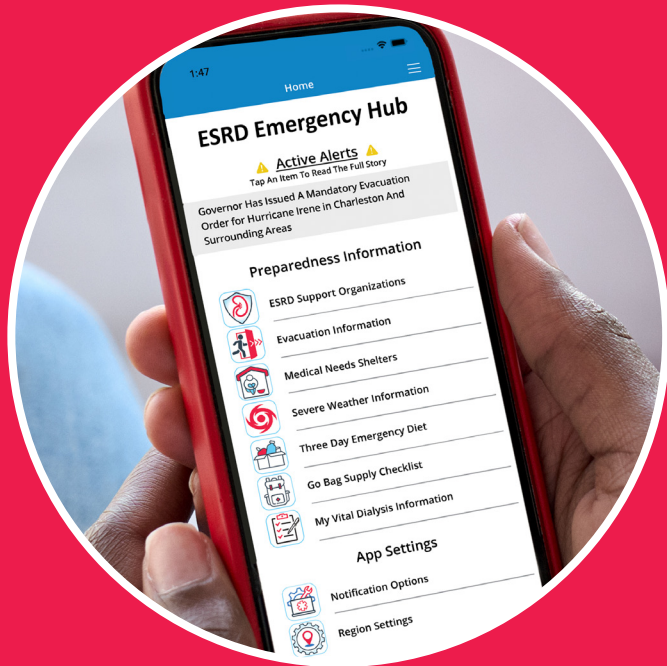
1:47

Home

ESRD Emergency Hub

Active Alerts
Tap An Item To Read The Full Story

Governor Has Issued A Mandatory Evacuation Order for Hurricane Irene in Charleston And Surrounding Areas

Preparedness Information

ESRD Support Organizations

Evacuation Information

Medical Needs Shelters

Severe Weather Information

Three Day Emergency Diet

Go Bag Supply Checklist

My Vital Dialysis Information

App Settings

Notification Options

Region Settings